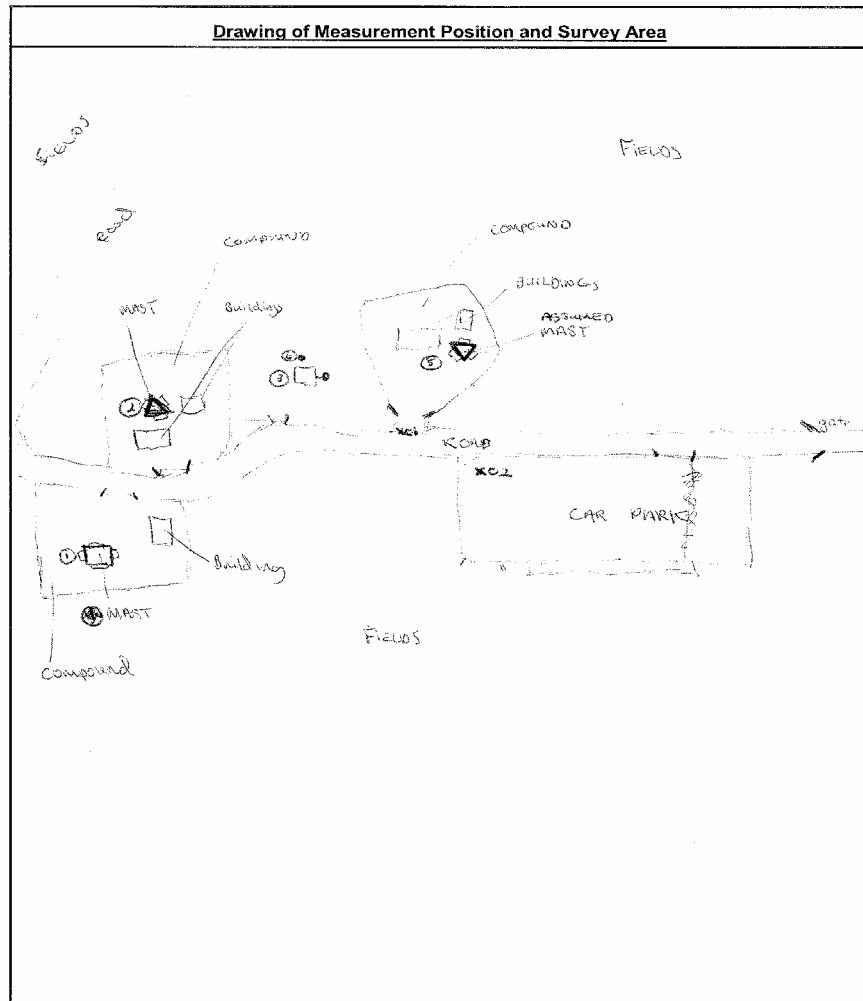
Drawing of Measurement Position and Survey Area

FIELDS

FIELDS

ROAD

COMPOUND

COMPOUND

BUILDINGS

MAST

Buildings

ASSUMED MAST

4

3

5

2

x01

ROAD

gate

x02

CAR PARK

1

Building

MAST

FIELDS

Compound